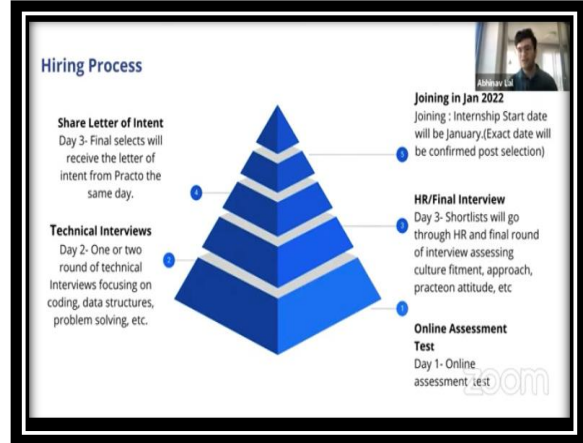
Hiring Process

Abhinav Lal

Share Letter of Intent
Day 3- Final selects will receive the letter of intent from Practo the same day.

Technical Interviews
Day 2- One or two round of technical Interviews focusing on coding, data structures, problem solving, etc.

4

2

5

3

1

Joining in Jan 2022
Joining : Internship Start date will be January.(Exact date will be confirmed post selection)

HR/Final Interview
Day 3- Shortlists will go through HR and final round of interview assessing culture fitment, approach, practeon attitude, etc

Online Assessment Test
Day 1- Online assessment test

zoom